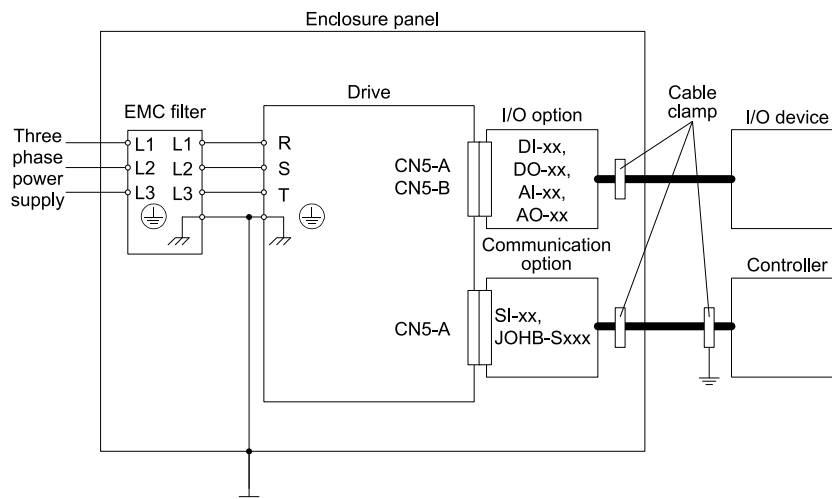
Enclosure panel

Three phase power supply

EMC filter

L1 L1
L2 L2
L3 L3

Drive

R
S
T

CN5-A
CN5-B

I/O option

DI-xx,
DO-xx,
AI-xx,
AO-xx

Cable clamp

I/O device

Communication option

CN5-A

SI-xx,
JOHB-Sxxx

Controller